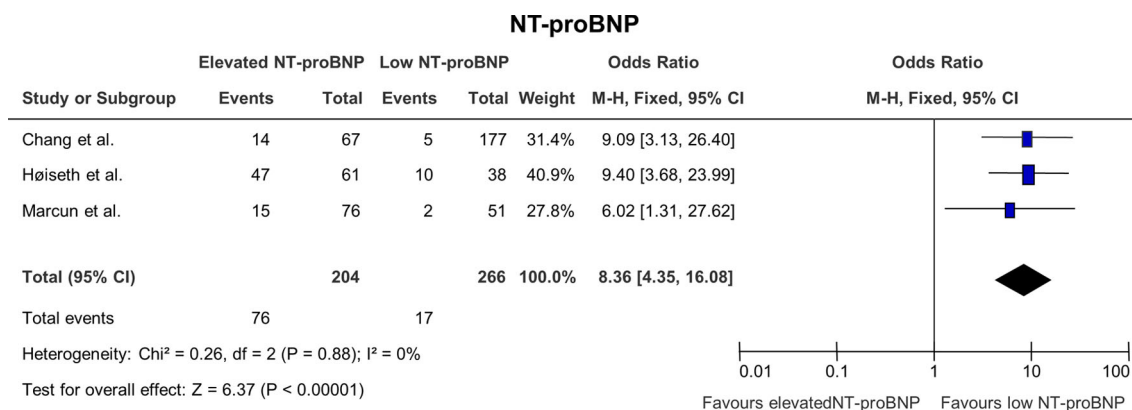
NT-proBNP

| Study or Subgroup | Elevated NT-proBNP Events | Elevated NT-proBNP Total | Low NT-proBNP Events | Low NT-proBNP Total | Weight | Odds Ratio M-H, Fixed, 95% CI |
|---|---|---|---|---|---|---|
| Chang et al. | 14 | 67 | 5 | 177 | 31.4% | 9.09 [3.13, 26.40] |
| Høiseth et al. | 47 | 61 | 10 | 38 | 40.9% | 9.40 [3.68, 23.99] |
| Marcun et al. | 15 | 76 | 2 | 51 | 27.8% | 6.02 [1.31, 27.62] |
| Total (95% CI) | | 204 | | 266 | 100.0% | 8.36 [4.35, 16.08] |
| Total events | 76 | | 17 | | | |

Heterogeneity: Chi² = 0.26, df = 2 (P = 0.88); I² = 0%

Test for overall effect: Z = 6.37 (P < 0.00001)

Odds Ratio
M-H, Fixed, 95% CI

0.01 0.1 1 10 100

Favours elevatedNT-proBNP Favours low NT-proBNP